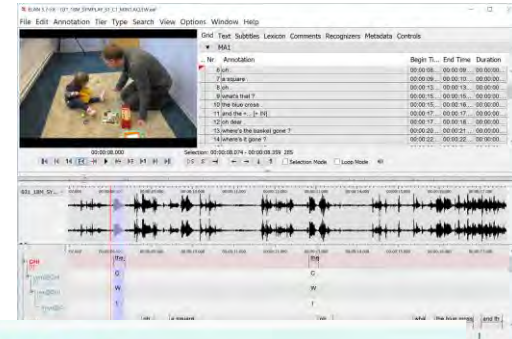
ELAN 5.7-FX - 10T_18M_SYMPLAY_ST_C1_MAVCA03.eaf

File Edit Annotation Tier Type Search View Options Window Help

Grid Text Subtitles Lexicon Comments Recognizers Metadata Controls

MA1

| Nr | Annotation | Begin Ti... | End Time | Duration |
|---|---|---|---|---|
| 6 | uh | 00:00:08... | 00:00:09... | 00:00:00... |
| 7 | a square | 00:00:09... | 00:00:10... | 00:00:00... |
| 8 | oh | 00:00:12... | 00:00:13... | 00:00:00... |
| 9 | what's that ? | 00:00:15... | 00:00:15... | 00:00:00... |
| 10 | the blue cross | 00:00:15... | 00:00:16... | 00:00:00... |
| 11 | and the +... [+ TR] | 00:00:16... | 00:00:17... | 00:00:00... |
| 12 | oh dear | 00:00:17... | 00:00:18... | 00:00:00... |
| 13 | where's the basket gone ? | 00:00:20... | 00:00:21... | 00:00:00... |
| 14 | where's it gone ? | 00:00:22... | 00:00:22... | 00:00:00... |

00:00:08.000

Selection: 00:00:08.074 - 00:00:08.359 285

Selection Mode Loop Mode

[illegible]

[thr]

[thr]

0

0

W

W

T

T

uh

a square

oh

what

the blue cross

and th